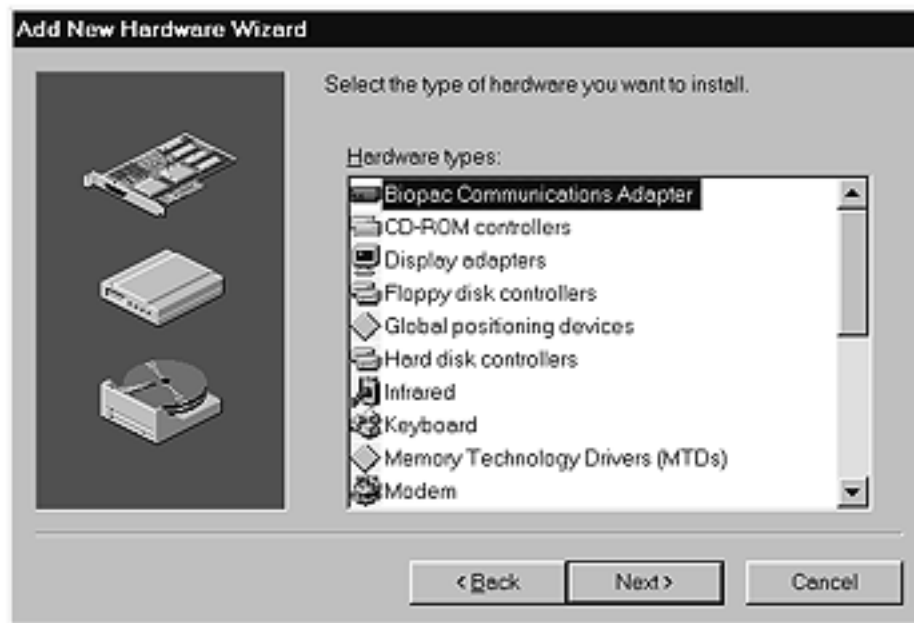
Add New Hardware Wizard

Select the type of hardware you want to install.

Hardware types:

Biopac Communications Adapter
CD-ROM controllers
Display adapters
Floppy disk controllers
Global positioning devices
Hard disk controllers
Infrared
Keyboard
Memory Technology Drivers (MTDs)
Modem

< Back
Next >
Cancel